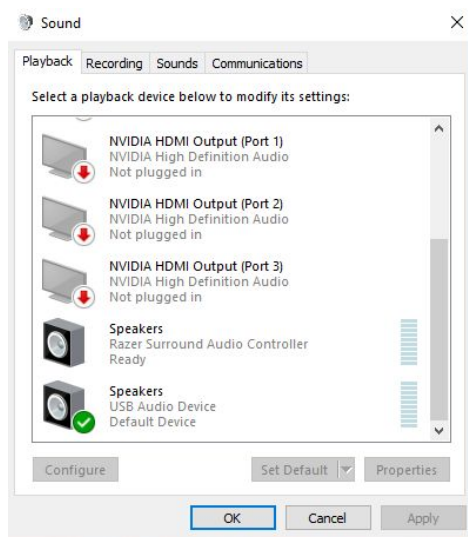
Sound

×

Playback Recording Sounds Communications

Select a playback device below to modify its settings:

NVIDIA HDMI Output (Port 1)
NVIDIA High Definition Audio
Not plugged in

NVIDIA HDMI Output (Port 2)
NVIDIA High Definition Audio
Not plugged in

NVIDIA HDMI Output (Port 3)
NVIDIA High Definition Audio
Not plugged in

Speakers
Razer Surround Audio Controller
Ready

Speakers
USB Audio Device
Default Device

Configure

Set Default

Properties

OK

Cancel

Apply